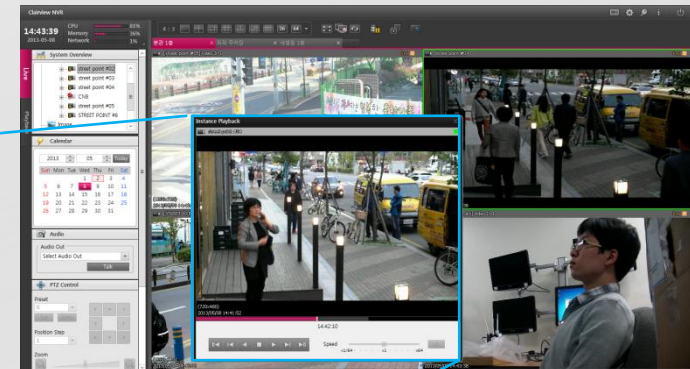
Clairview NVR

14:43:39
2013-05-08

CPU 81%
Memory 36%
Network 1%

Live
Playback

System Overview

street point #02
street point #03
street point #04
CNB
street point #05
STREET POINT #6

Calendar

2013 05 Today

| Sun | Mon | Tue | Wed | Thu | Fri | Sat |
|---|---|---|---|---|---|---|
| | | | 1 | 2 | 3 | 4 |
| 5 | 6 | 7 | 8 | 9 | 10 | 11 |
| 12 | 13 | 14 | 15 | 16 | 17 | 18 |
| 19 | 20 | 21 | 22 | 23 | 24 | 25 |
| 26 | 27 | 28 | 29 | 30 | 31 | |

Audio

Audio Out
Select Audio Out
Talk

PTZ Control

Preset

Position Step

Zoom

Instance Playback

(720x480)
2013/05/08 (수) 14:42:10

14:42:10

Speed
x1/64 x1 x64